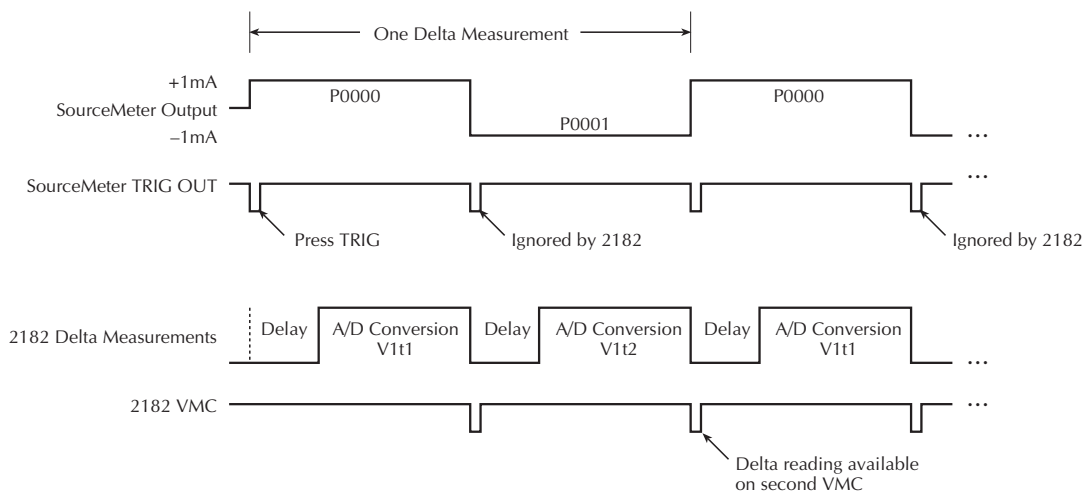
One Delta Measurement

+1mA
SourceMeter Output
–1mA

P0000
P0001
P0000
...

SourceMeter TRIG OUT
...
Press TRIG
Ignored by 2182
Ignored by 2182

2182 Delta Measurements
Delay
A/D Conversion V1t1
Delay
A/D Conversion V1t2
Delay
A/D Conversion V1t1
...

2182 VMC
...
Delta reading available on second VMC